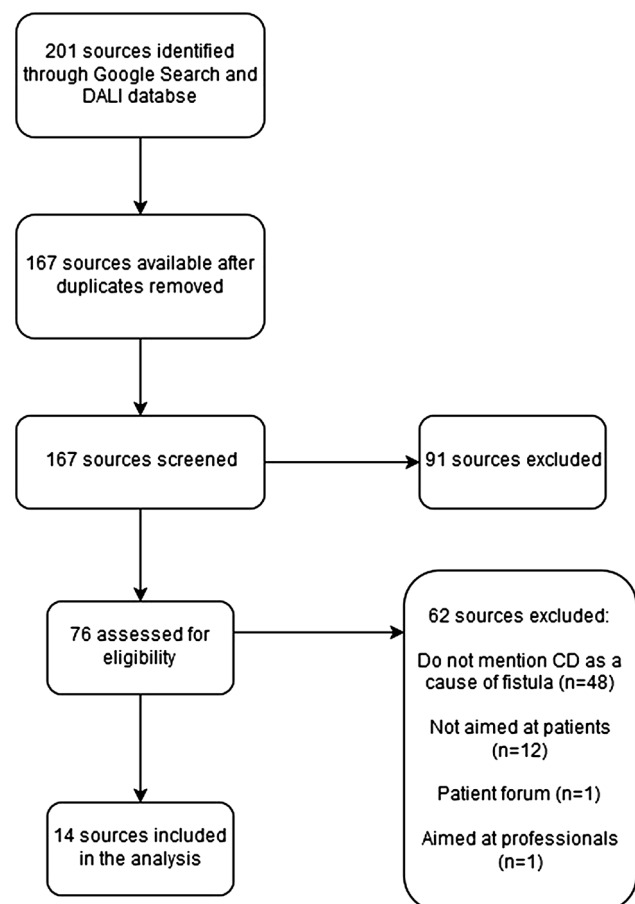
201 sources identified through Google Search and DALI databse

167 sources available after duplicates removed

167 sources screened

91 sources excluded

76 assessed for eligibility

62 sources excluded:

Do not mention CD as a cause of fistula (n=48)

Not aimed at patients (n=12)

Patient forum (n=1)

Aimed at professionals (n=1)

14 sources included in the analysis